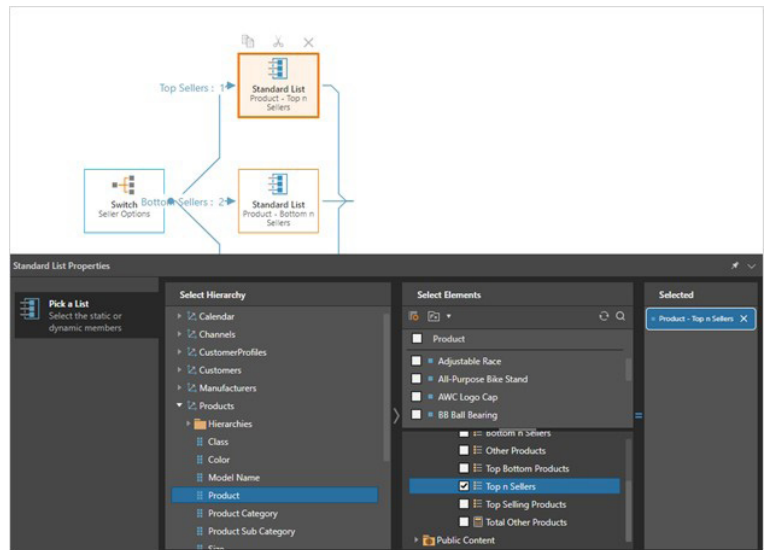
Top Sellers : 1

Standard List
Product - Top n Sellers

Switch
Seller Options

Bottom Sellers : 2

Standard List
Product - Bottom n Sellers

Standard List Properties

Pick a List
Select the static or dynamic members

Select Hierarchy

Calendar
Channels
CustomerProfiles
Customers
Manufacturers
Products
Hierarchies
Class
Color
Model Name
Product
Product Category
Product Sub Category

Select Elements

Product
Adjustable Race
All-Purpose Bike Stand
AWC Logo Cap
BB Ball Bearing
Bottom n Sellers
Other Products
Top Bottom Products
Top n Sellers
Top Selling Products
Total Other Products
Public Content

Selected

Product - Top n Sellers